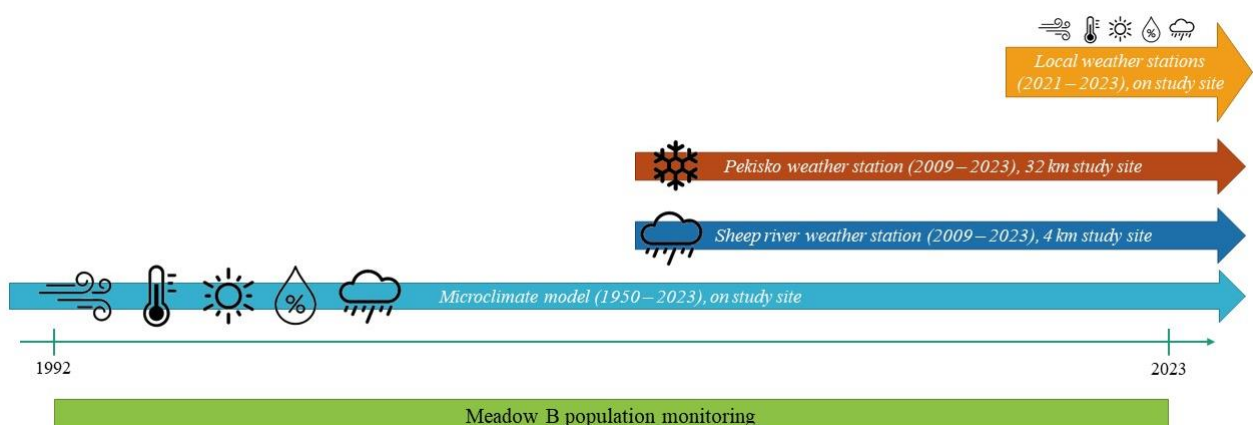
Local weather stations (2021 – 2023), on study site

Pekisko weather station (2009 – 2023), 32 km study site

Sheep river weather station (2009 – 2023), 4 km study site

Microclimate model (1950 – 2023), on study site

1992

2023

Meadow B population monitoring